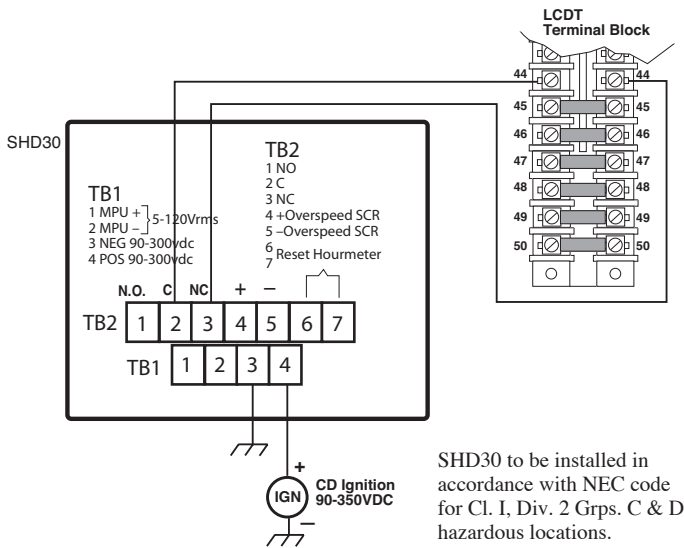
LCDT
Terminal Block

44 44
45 45
46 46
47 47
48 48
49 49
50 50

SHD30

TB2
1 NO
2 C
3 NC
4 +Overspeed SCR
5 –Overspeed SCR
6
7 Reset Hourmeter

TB1
1 MPU +
2 MPU – 5-120Vrms
3 NEG 90-300vdc
4 POS 90-300vdc

N.O. C NC + –

TB2 1 2 3 4 5 6 7

TB1 1 2 3 4

+
IGN
–
CD Ignition
90-350VDC

SHD30 to be installed in accordance with NEC code for Cl. I, Div. 2 Grps. C & D hazardous locations.